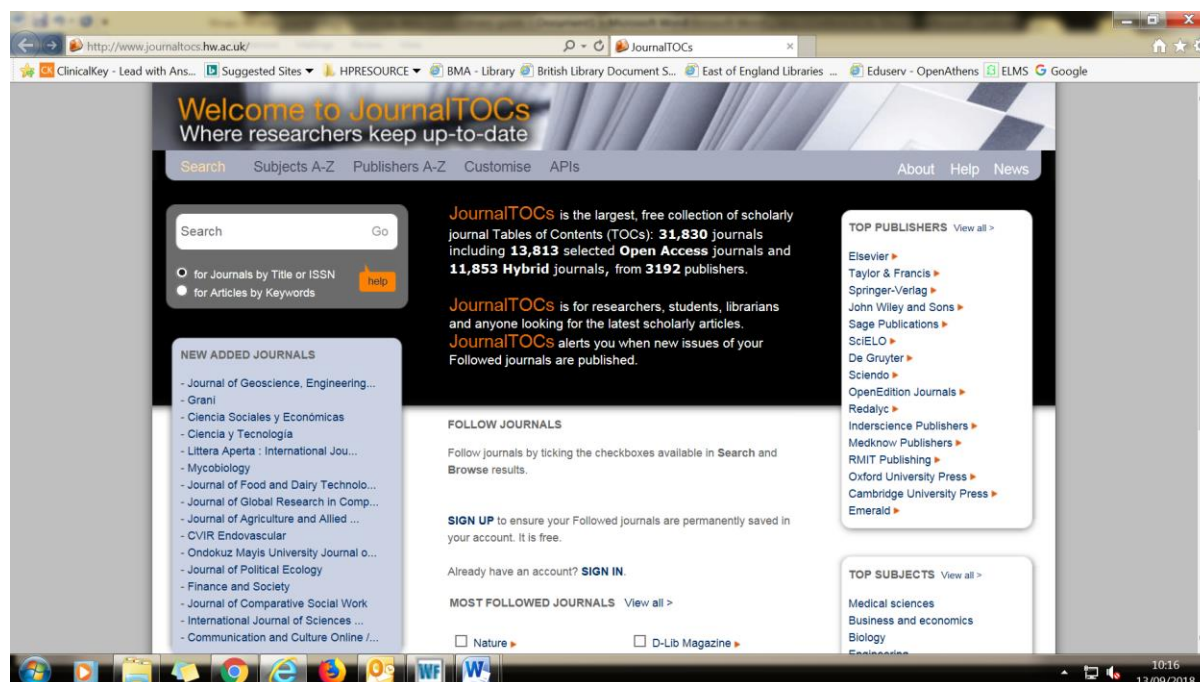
http://www.journaltocs.hw.ac.uk/

JournalTOCs

ClinicalKey - Lead with Ans... Suggested Sites ▼ HPRESOURCE ▼ BMA - Library British Library Document S... East of England Libraries ... Eduserv - OpenAthens ELMS Google

Welcome to JournalTOCs
Where researchers keep up-to-date

Search Subjects A-Z Publishers A-Z Customise APIs About Help News

Search Go

for Journals by Title or ISSN
for Articles by Keywords
help

JournalTOCs is the largest, free collection of scholarly journal Tables of Contents (TOCs): **31,830** journals including **13,813** selected **Open Access** journals and **11,853 Hybrid** journals, from **3192** publishers.

JournalTOCs is for researchers, students, librarians and anyone looking for the latest scholarly articles. JournalTOCs alerts you when new issues of your Followed journals are published.

TOP PUBLISHERS View all >

Elsevier ▸
Taylor & Francis ▸
Springer-Verlag ▸
John Wiley and Sons ▸
Sage Publications ▸
SciELO ▸
De Gruyter ▸
Sciendo ▸
OpenEdition Journals ▸
Redalyc ▸
Inderscience Publishers ▸
Medknow Publishers ▸
RMIT Publishing ▸
Oxford University Press ▸
Cambridge University Press ▸
Emerald ▸

NEW ADDED JOURNALS

- Journal of Geoscience, Engineering...
- Grani
- Ciencia Sociales y Económicas
- Ciencia y Tecnología
- Littera Aperta : International Jou...
- Mycobiology
- Journal of Food and Dairy Technolo...
- Journal of Global Research in Comp...
- Journal of Agriculture and Allied ...
- CVIR Endovascular
- Ondokuz Mayis University Journal o...
- Journal of Political Ecology
- Finance and Society
- Journal of Comparative Social Work
- International Journal of Sciences ...
- Communication and Culture Online /...

FOLLOW JOURNALS

Follow journals by ticking the checkboxes available in **Search** and **Browse** results.

**SIGN UP** to ensure your Followed journals are permanently saved in your account. It is free.

Already have an account? **SIGN IN**.

MOST FOLLOWED JOURNALS View all >

Nature ▸
D-Lib Magazine ▸

TOP SUBJECTS View all >

Medical sciences
Business and economics
Biology

10:16
13/09/2018